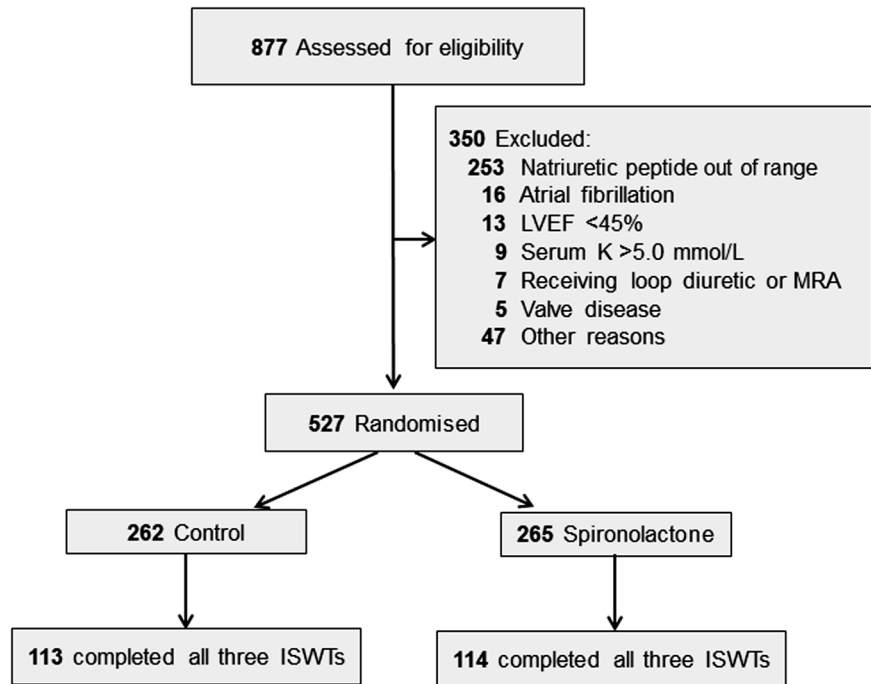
877 Assessed for eligibility

350 Excluded:
253 Natriuretic peptide out of range
16 Atrial fibrillation
13 LVEF <45%
9 Serum K >5.0 mmol/L
7 Receiving loop diuretic or MRA
5 Valve disease
47 Other reasons

527 Randomised

262 Control

265 Spironolactone

113 completed all three ISWTs

114 completed all three ISWTs